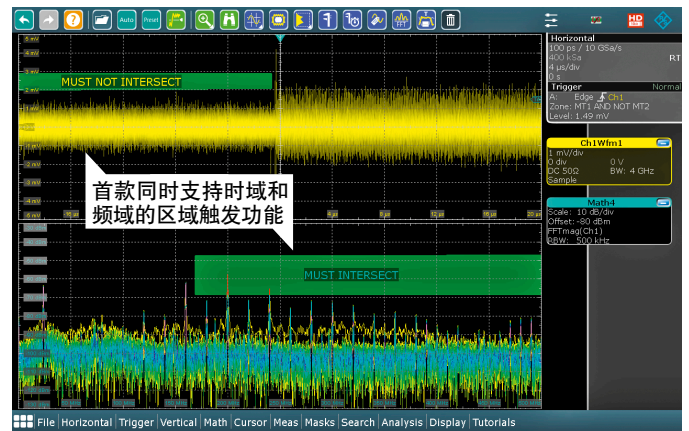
Auto
Preset
Horizontal
100 ps / 10 GSa/s
400 kSa
RT
4 µs/div
0 s
Trigger
Normal
A: Edge Ch1
Zone: MT1 AND NOT MT2
Level: 1.49 mV
MUST NOT INTERSECT
首款同时支持时域和频域的区域触发功能
Ch1Wfm1
1 mV/div
0 div
0 V
DC 50Ω
BW: 4 GHz
Sample
Math4
Scale: 10 dB/div
Offset: -80 dBm
FFTmag(Ch1)
RBW: 500 kHz
MUST INTERSECT
File Horizontal Trigger Vertical Math Cursor Meas Masks Search Analysis Display Tutorials